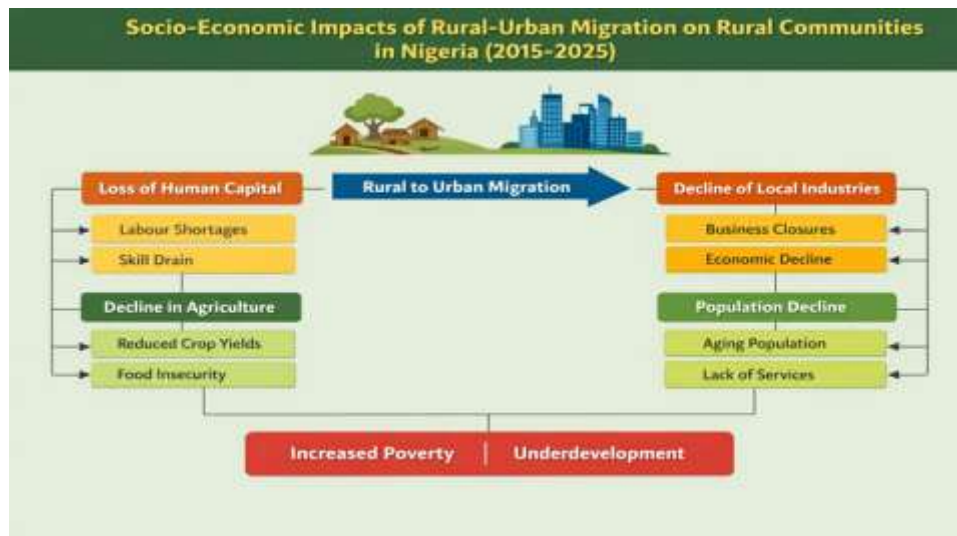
Socio-Economic Impacts of Rural-Urban Migration on Rural Communities in Nigeria (2015-2025)

Loss of Human Capital

Rural to Urban Migration

Decline of Local Industries

Labour Shortages

Skill Drain

Business Closures

Economic Decline

Decline in Agriculture

Population Decline

Reduced Crop Yields

Food Insecurity

Aging Population

Lack of Services

Increased Poverty | Underdevelopment